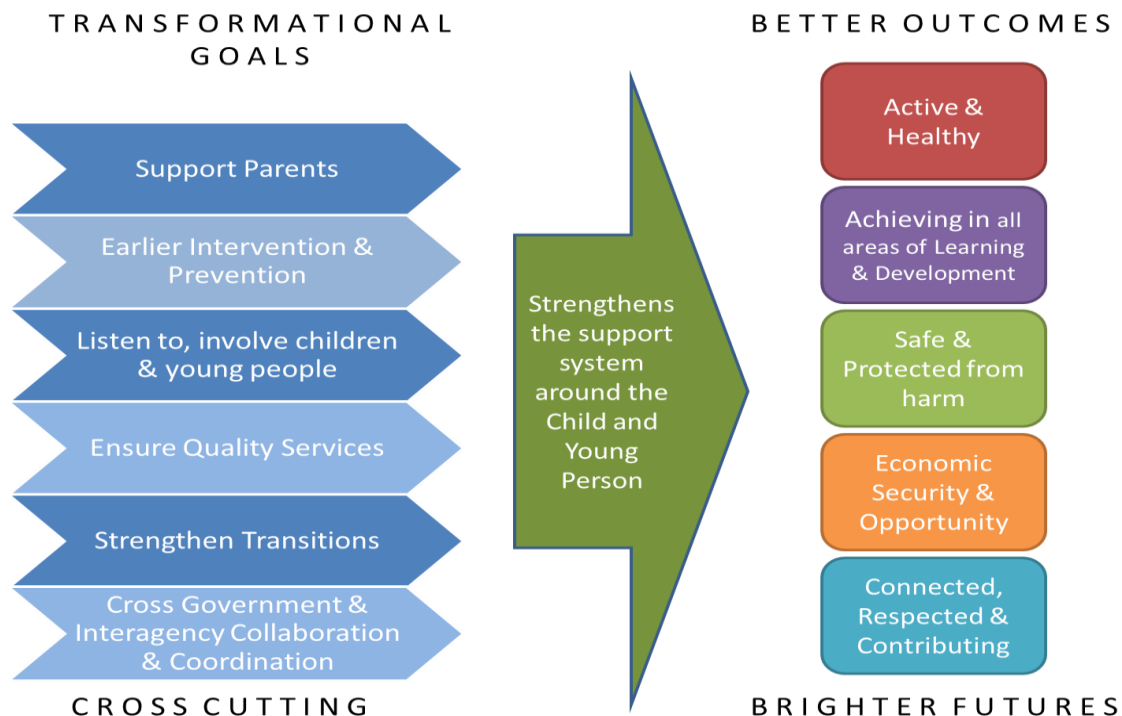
TRANSFORMATIONAL GOALS

Support Parents

Earlier Intervention & Prevention

Listen to, involve children & young people

Ensure Quality Services

Strengthen Transitions

Cross Government & Interagency Collaboration & Coordination

CROSS CUTTING

Strengthens the support system around the Child and Young Person

BETTER OUTCOMES

Active & Healthy

Achieving in all areas of Learning & Development

Safe & Protected from harm

Economic Security & Opportunity

Connected, Respected & Contributing

BRIGHTER FUTURES